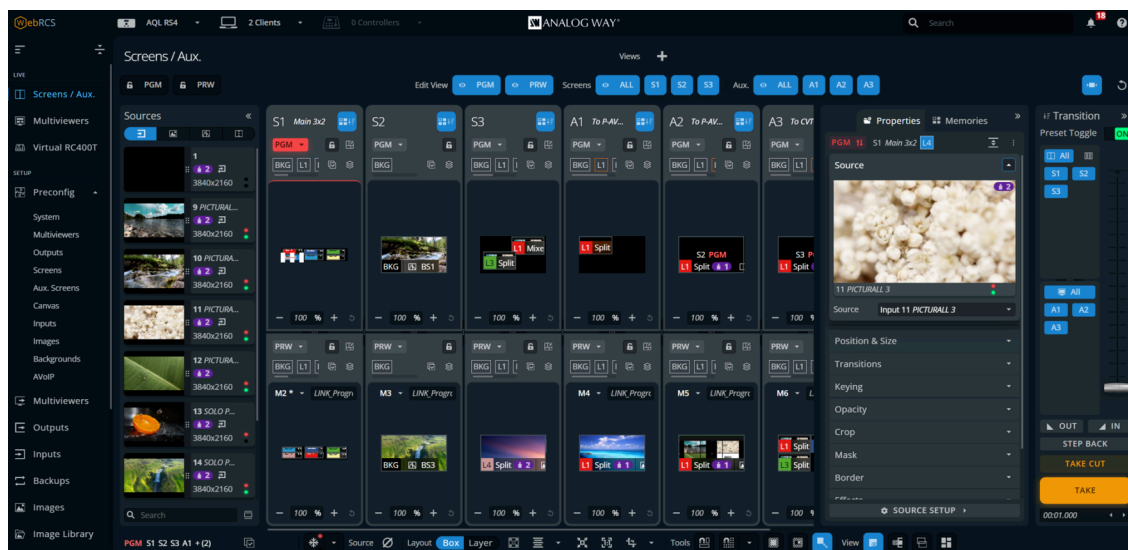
WebRCS AQL RS4 2 Clients 0 Controllers ANALOG WAY Search 18

LIVE
Screens / Aux.
Multiviewers
Virtual RC400T
SETUP
Preconfig
System
Multiviewers
Outputs
Screens
Aux. Screens
Canvas
Inputs
Images
Backgrounds
AVoIP
Multiviewers
Outputs
Inputs
Backups
Images
Image Library

Screens / Aux.
Views +
PGM PRW
Edit View PGM PRW Screens ALL S1 S2 S3 Aux. ALL A1 A2 A3

Sources
1 3840x2160
9 PICTURAL... 2 3840x2160
10 PICTURA... 2 3840x2160
11 PICTURA... 2 3840x2160
12 PICTURA... 2 3840x2160
13 SOLO P... 2 3840x2160
14 SOLO P... 2 3840x2160
Search

S1 Main 3x2 | S2 | S3 | A1 To P-AV... | A2 To P-AV... | A3 To CVT
PGM PGM PGM PGM PGM PGM
BKG L1 BKG BKG L1 BKG L1 BKG L1 BKG L1
BKG BS1 | L1 Mixe Split | L1 Split | S2 PGM L1 Split 1 | S3 L1 Split
100 % 100 % 100 % 100 % 100 % 100
PRW PRW PRW PRW PRW PRW
BKG L1 BKG BKG L1 BKG L1 BKG L1 BKG L1
M2 * LINK_Progr | M3 LINK_Progr | | M4 LINK_Progr | M5 LINK_Progr | M6 L
BKG BS3 | L4 Split 2 | L1 Split 1 | L1 Split 1 | L1 L1 Split
100 % 100 % 100 % 100 % 100 % 100

Properties Memories
PGM 11 S1 Main 3x2 L4
Source
2
11 PICTURALL 3
Source Input 11 PICTURALL 3
Position & Size
Transitions
Keying
Opacity
Crop
Mask
Border
Effects
SOURCE SETUP

Transition
Preset Toggle ON
All
S1 S2
S3
All
A1 A2
A3
OUT IN
STEP BACK
TAKE CUT
TAKE
00:01.000

PGM S1 S2 S3 A1 + (2) Source Layout Box Layer Tools View